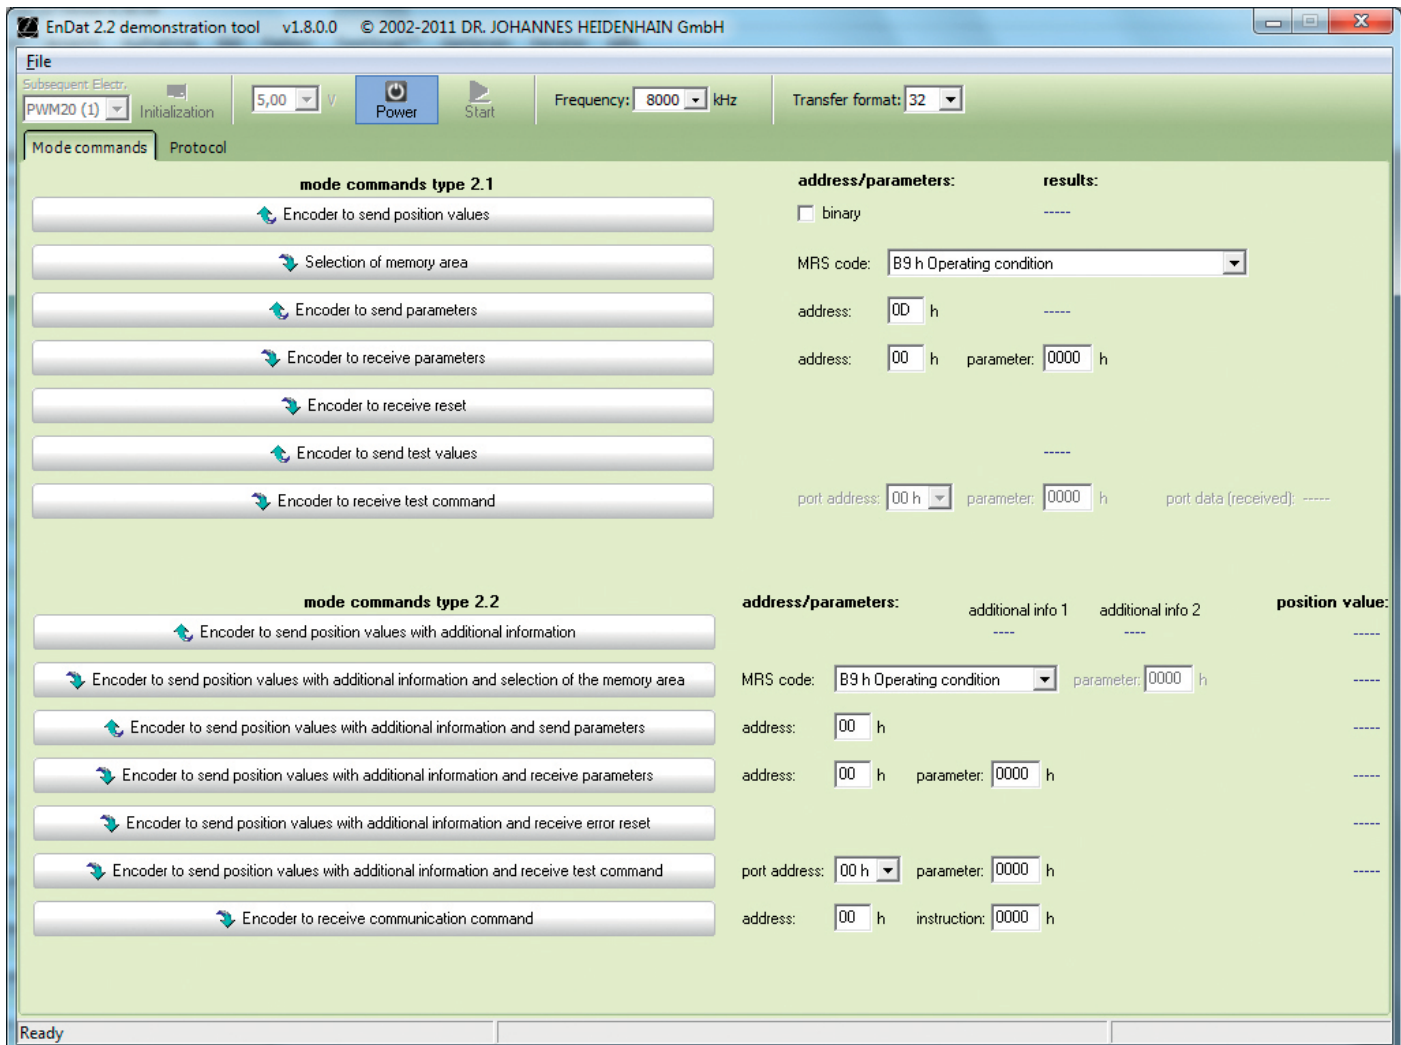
EnDat 2.2 demonstration tool v1.8.0.0 © 2002-2011 DR. JOHANNES HEIDENHAIN GmbH

File

Subsequent Electr.
PWM20 (1)
Initialization
5,00 V
Power
Start
Frequency: 8000 kHz
Transfer format: 32

Mode commands
Protocol

mode commands type 2.1
address/parameters:
results:

Encoder to send position values
binary
-----

Selection of memory area
MRS code: B9 h Operating condition

Encoder to send parameters
address: 0D h
-----

Encoder to receive parameters
address: 00 h parameter: 0000 h

Encoder to receive reset

Encoder to send test values
-----

Encoder to receive test command
port address: 00 h parameter: 0000 h port data (received): -----

mode commands type 2.2
address/parameters:
additional info 1
additional info 2
position value:
---- ---- -----

Encoder to send position values with additional information

Encoder to send position values with additional information and selection of the memory area
MRS code: B9 h Operating condition parameter: 0000 h -----

Encoder to send position values with additional information and send parameters
address: 00 h -----

Encoder to send position values with additional information and receive parameters
address: 00 h parameter: 0000 h -----

Encoder to send position values with additional information and receive error reset
-----

Encoder to send position values with additional information and receive test command
port address: 00 h parameter: 0000 h -----

Encoder to receive communication command
address: 00 h instruction: 0000 h

Ready